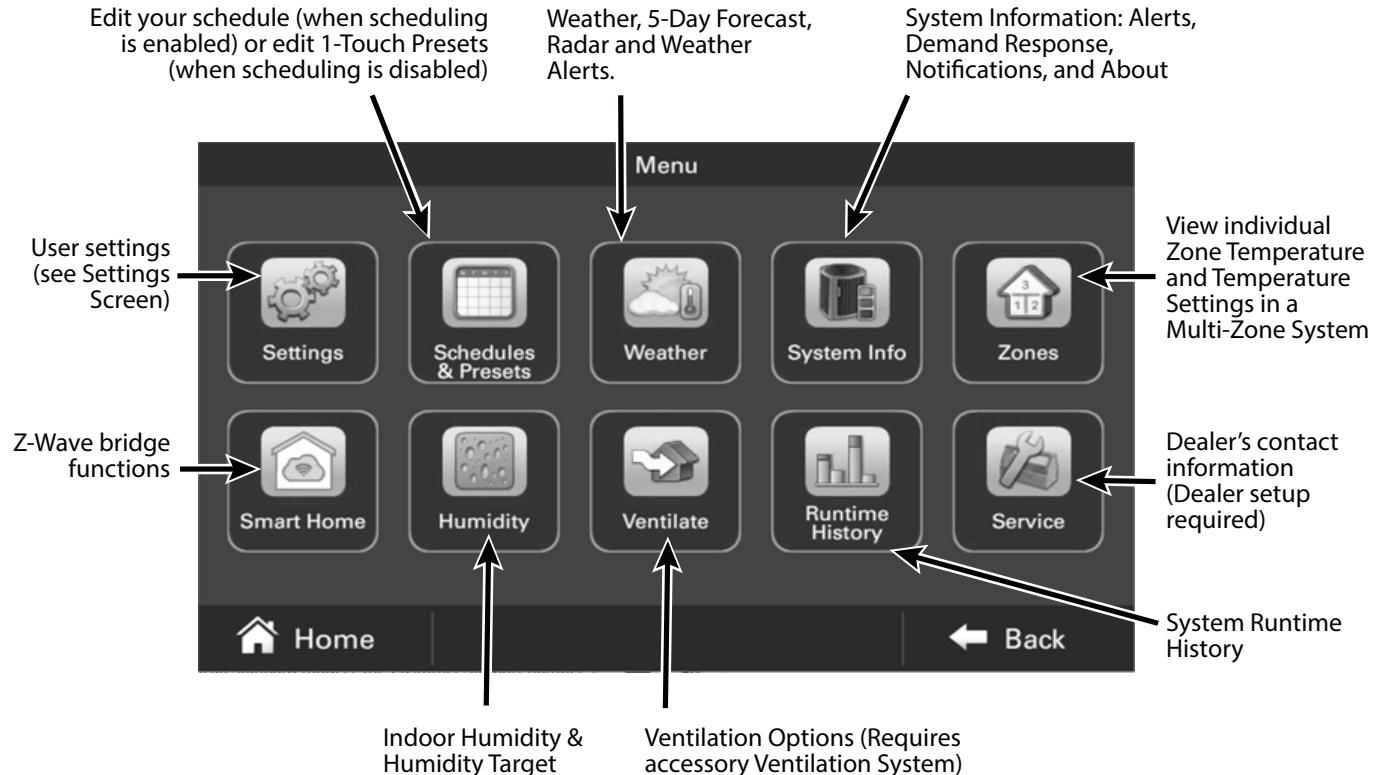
Edit your schedule (when scheduling is enabled) or edit 1-Touch Presets (when scheduling is disabled)

Weather, 5-Day Forecast, Radar and Weather Alerts.

System Information: Alerts, Demand Response, Notifications, and About

Menu

User settings (see Settings Screen)

Settings

Schedules & Presets

Weather

System Info

Zones

View individual Zone Temperature and Temperature Settings in a Multi-Zone System

Z-Wave bridge functions

Smart Home

Humidity

Ventilate

Runtime History

Service

Dealer's contact information (Dealer setup required)

Home

Back

System Runtime History

Indoor Humidity & Humidity Target

Ventilation Options (Requires accessory Ventilation System)